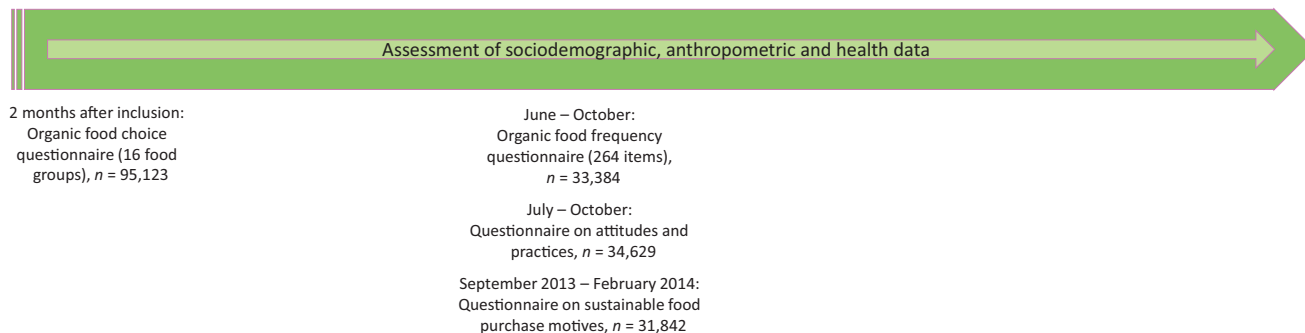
Assessment of sociodemographic, anthropometric and health data

2 months after inclusion: Organic food choice questionnaire (16 food groups), $n$ = 95,123

June – October: Organic food frequency questionnaire (264 items), $n$ = 33,384

July – October: Questionnaire on attitudes and practices, $n$ = 34,629

September 2013 – February 2014: Questionnaire on sustainable food purchase motives, $n$ = 31,842